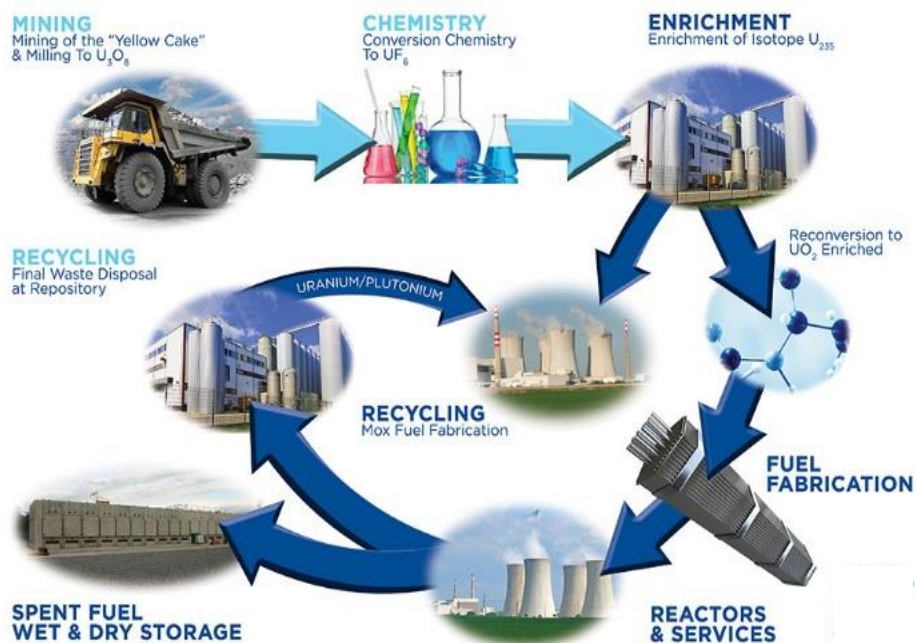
MINING
Mining of the "Yellow Cake" & Milling To $U_3O_8$

CHEMISTRY
Conversion Chemistry To $UF_6$

ENRICHMENT
Enrichment of Isotope $U_{235}$

RECYCLING
Final Waste Disposal at Repository

URANIUM/PLUTONIUM

Reconversion to $UO_2$ Enriched

RECYCLING
Mox Fuel Fabrication

FUEL FABRICATION

SPENT FUEL WET & DRY STORAGE

REACTORS & SERVICES